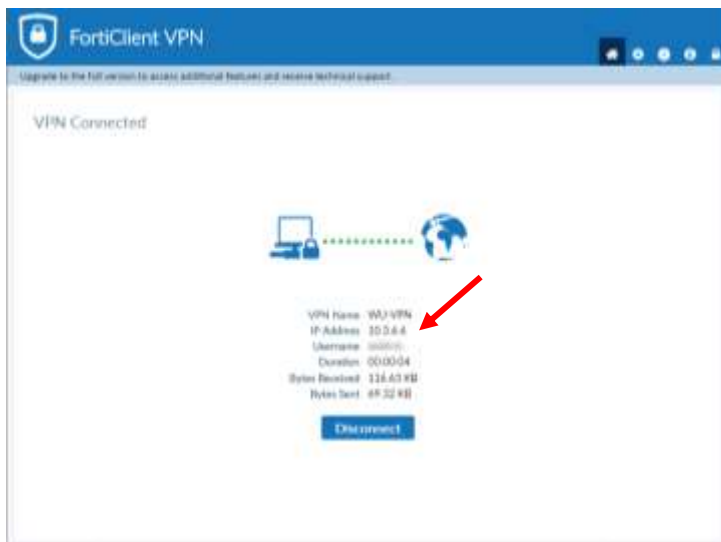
FortiClient VPN

Upgrade to the full version to access additional features and receive technical support.

VPN Connected

VPN Name WU VPN
IP Address 10.3.6.4
Username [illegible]
Duration 00:00:04
Bytes Received 116.43 KB
Bytes Sent 69.32 KB

Disconnect